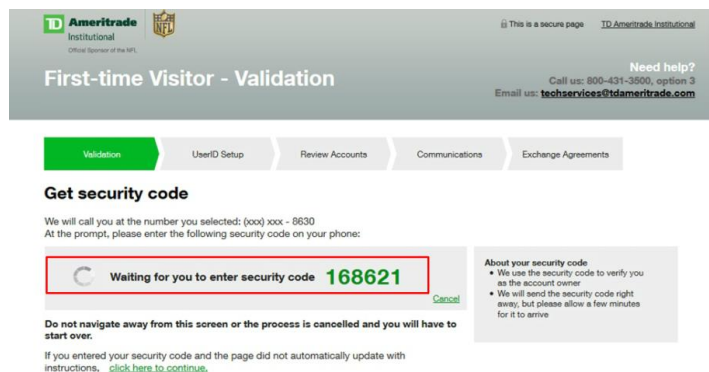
TD Ameritrade Institutional

Official Sponsor of the NFL

NFL

This is a secure page TD Ameritrade Institutional

First-time Visitor - Validation

Need help?
Call us: 800-431-3500, option 3
Email us: techservices@tdameritrade.com

Validation | UserID Setup | Review Accounts | Communications | Exchange Agreements

Get security code

We will call you at the number you selected: (xxx) xxx - 8630
At the prompt, please enter the following security code on your phone:

Waiting for you to enter security code 168621

Cancel

About your security code
• We use the security code to verify you as the account owner
• We will send the security code right away, but please allow a few minutes for it to arrive

Do not navigate away from this screen or the process is cancelled and you will have to start over.

If you entered your security code and the page did not automatically update with instructions, click here to continue.